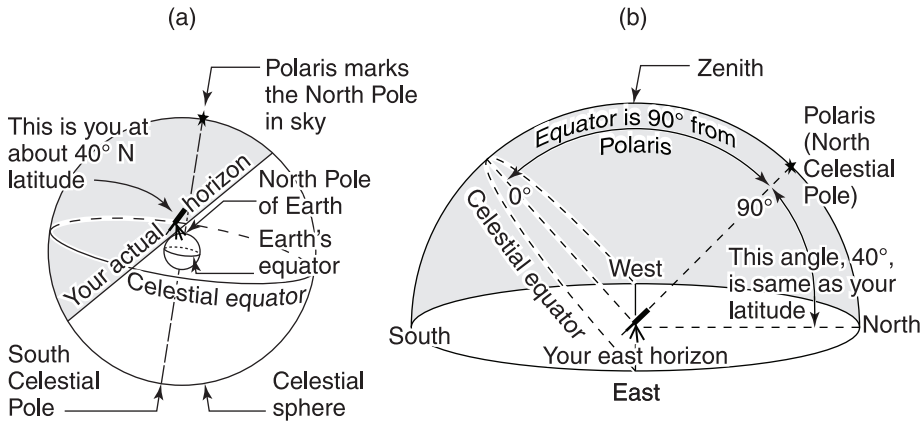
(a)

(b)

Polaris marks the North Pole in sky

This is you at about 40° N latitude

Your actual horizon

North Pole of Earth

Earth's equator

Celestial equator

South Celestial Pole

Celestial sphere

Zenith

Equator is 90° from Polaris

Polaris (North Celestial Pole)

0°

90°

Celestial equator

West

This angle, 40°, is same as your latitude

South

North

Your east horizon

East